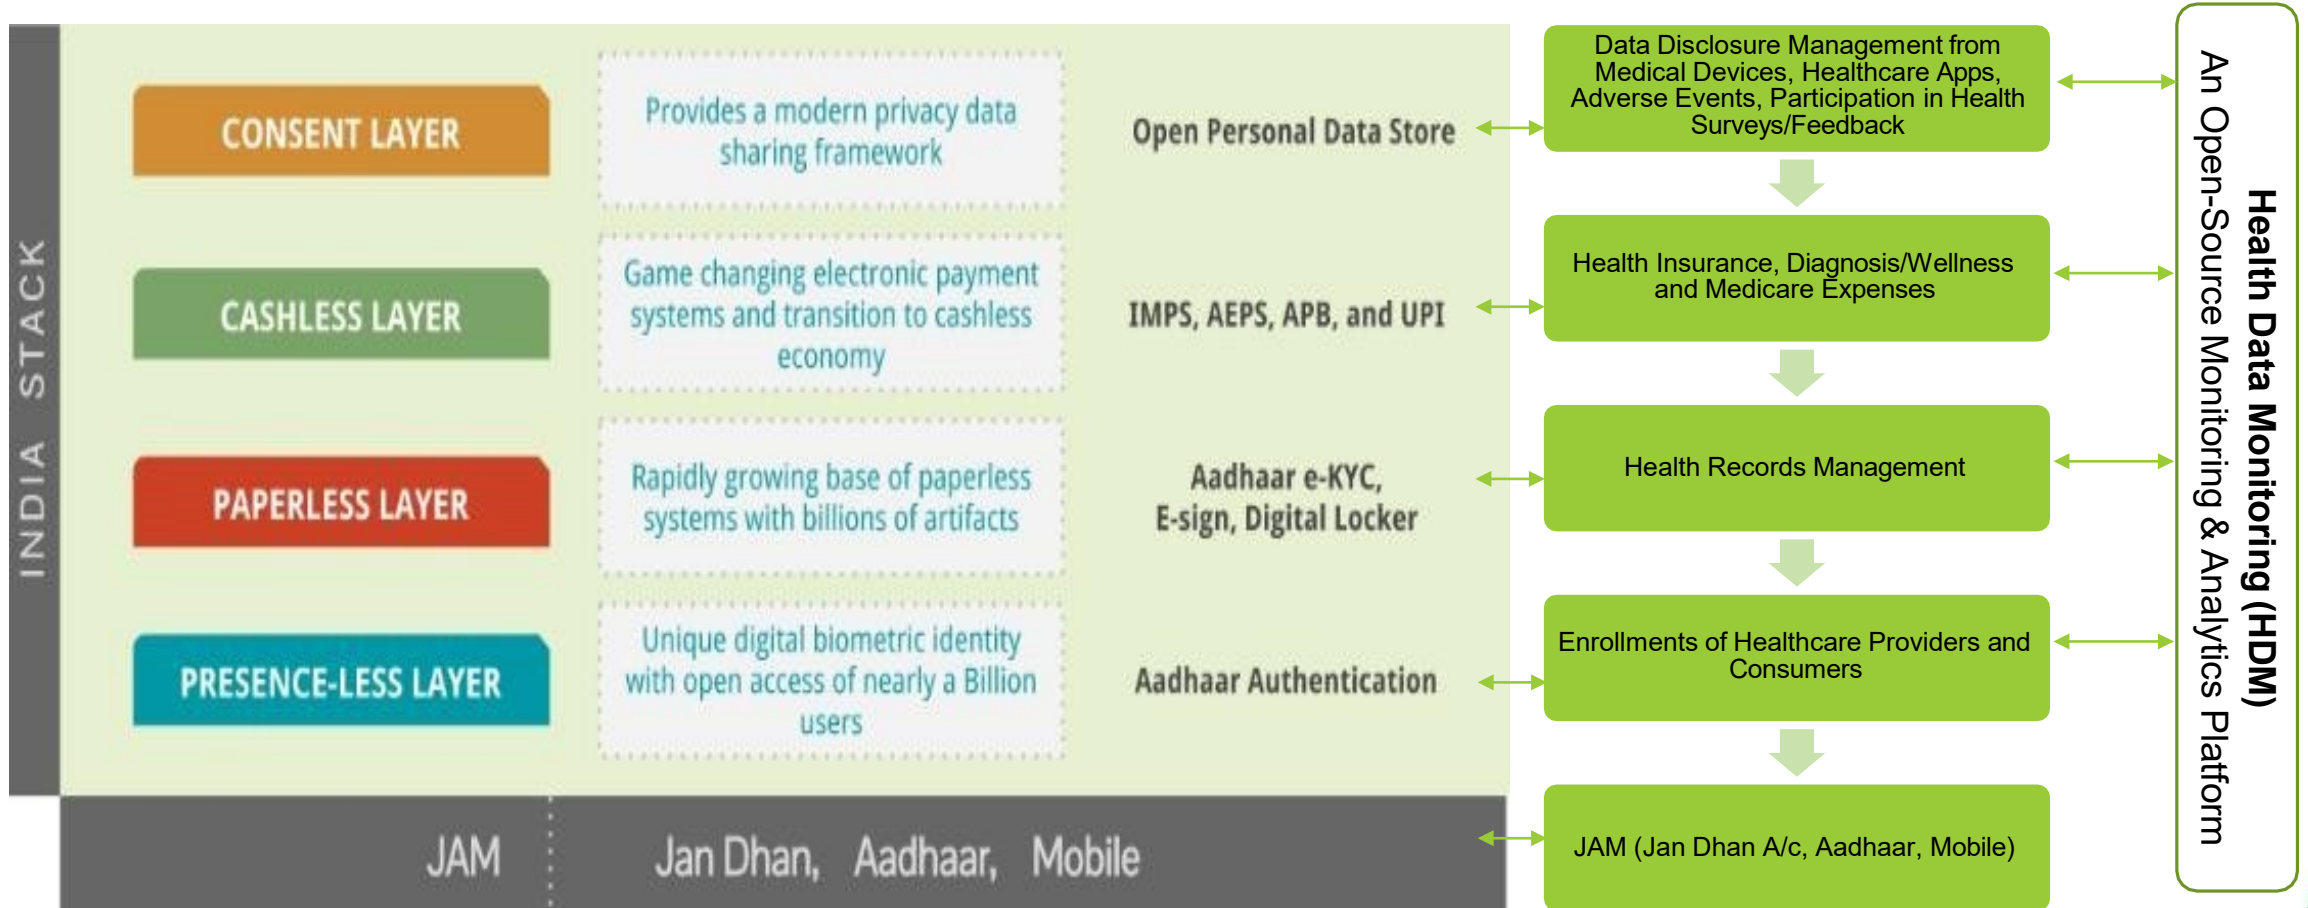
INDIA STACK

CONSENT LAYER

Provides a modern privacy data sharing framework

Open Personal Data Store

CASHLESS LAYER

Game changing electronic payment systems and transition to cashless economy

IMPS, AEPS, APB, and UPI

PAPERLESS LAYER

Rapidly growing base of paperless systems with billions of artifacts

Aadhaar e-KYC, E-sign, Digital Locker

PRESENCE-LESS LAYER

Unique digital biometric identity with open access of nearly a Billion users

Aadhaar Authentication

JAM

Jan Dhan, Aadhaar, Mobile

Data Disclosure Management from Medical Devices, Healthcare Apps, Adverse Events, Participation in Health Surveys/Feedback

Health Insurance, Diagnosis/Wellness and Medicare Expenses

Health Records Management

Enrollments of Healthcare Providers and Consumers

JAM (Jan Dhan A/c, Aadhaar, Mobile)

Health Data Monitoring (HDM)

An Open-Source Monitoring & Analytics Platform